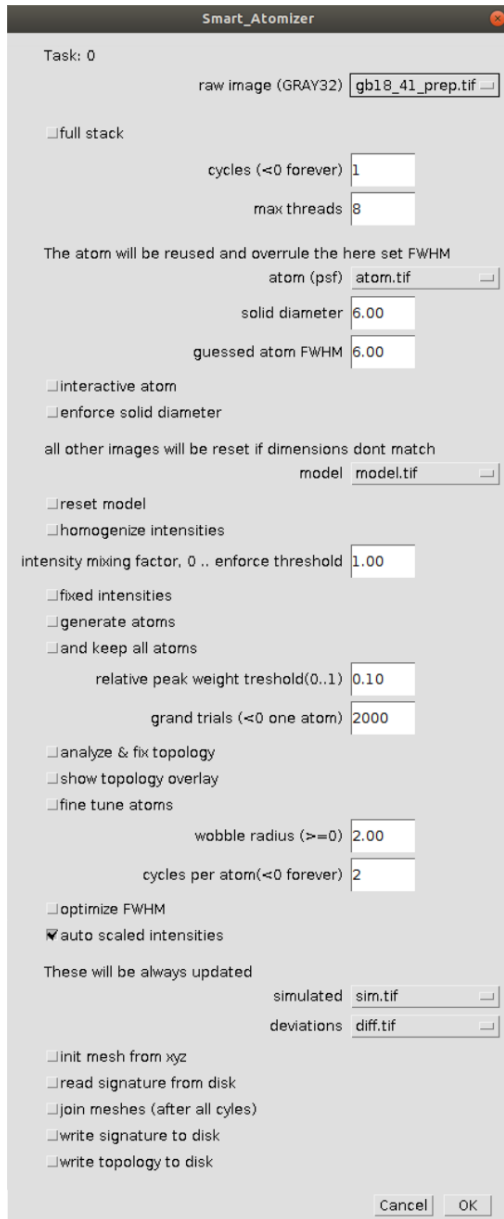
Smart_Atomizer

Task: 0

raw image (GRAY32) gb18_41_prep.tif

full stack

cycles (<0 forever) 1

max threads 8

The atom will be reused and overrule the here set FWHM

atom (psf) atom.tif

solid diameter 6.00

guessed atom FWHM 6.00

interactive atom

enforce solid diameter

all other images will be reset if dimensions dont match

model model.tif

reset model

homogenize intensities

intensity mixing factor, 0 .. enforce threshold 1.00

fixed intensities

generate atoms

and keep all atoms

relative peak weight treshold(0..1) 0.10

grand trials (<0 one atom) 2000

analyze & fix topology

show topology overlay

fine tune atoms

wobble radius (>=0) 2.00

cycles per atom(<0 forever) 2

optimize FWHM

auto scaled intensities

These will be always updated

simulated sim.tif

deviations diff.tif

init mesh from xyz

read signature from disk

join meshes (after all cyles)

write signature to disk

write topology to disk

Cancel OK